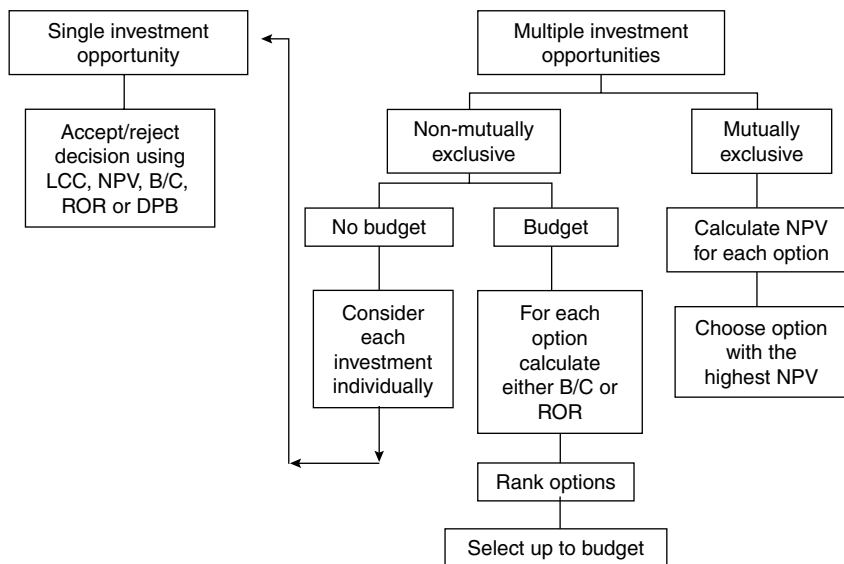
Single investment opportunity

Accept/reject decision using LCC, NPV, B/C, ROR or DPB

Multiple investment opportunities

Non-mutually exclusive

Mutually exclusive

No budget

Budget

Calculate NPV for each option

Consider each investment individually

For each option calculate either B/C or ROR

Choose option with the highest NPV

Rank options

Select up to budget